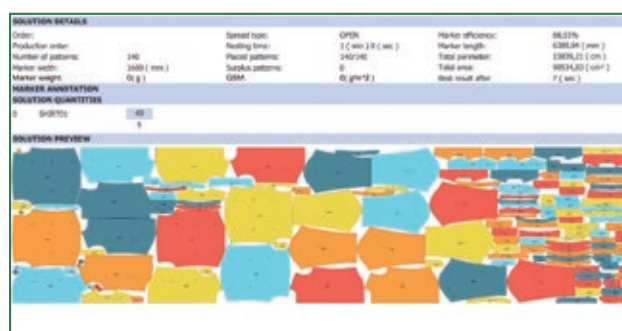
SOLUTION DETAILS

| | | | | | |
|---|---|---|---|---|---|
| Order: | | Spread type: | OPEN | Marker efficiency: | 88,03% |
| Production order: | | Nesting time: | 3 ( min ) 0 ( sec ) | Marker length: | 6385,84 ( mm ) |
| Number of patterns: | 140 | Placed patterns: | 140/140 | Total perimeter: | 15839,21 ( cm ) |
| Marker width: | 1600 ( mm ) | Surplus patterns: | 0 | Total area: | 90534,83 ( cm² ) |
| Marker weight: | 0( g ) | GSM | 0( g/m^2 ) | Best result after | 7 ( sec ) |

MARKER ANNOTATION

SOLUTION QUANTITIES

0 SHIRT01 40
5

SOLUTION PREVIEW